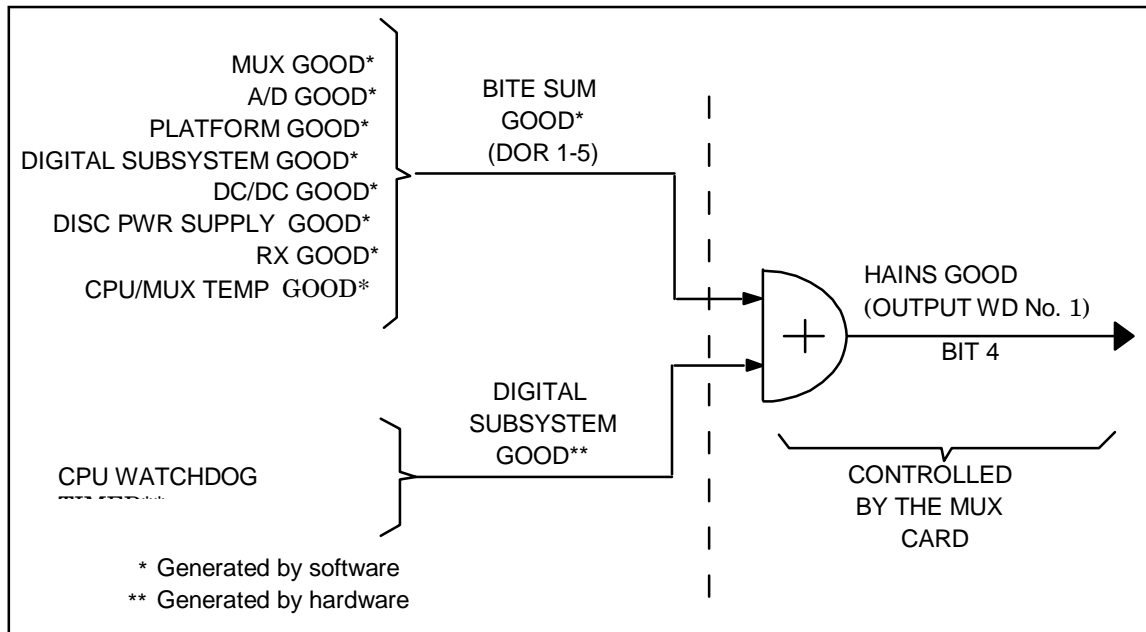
MUX GOOD*
A/D GOOD*
PLATFORM GOOD*
DIGITAL SUBSYSTEM GOOD*
DC/DC GOOD*
DISC PWR SUPPLY GOOD*
RX GOOD*
CPU/MUX TEMP GOOD*

BITE SUM
GOOD*
(DOR 1-5)

HAINS GOOD
(OUTPUT WD No. 1)
BIT 4

DIGITAL
SUBSYSTEM
GOOD**

CPU WATCHDOG
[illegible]

CONTROLLED
BY THE MUX
CARD

* Generated by software
** Generated by hardware